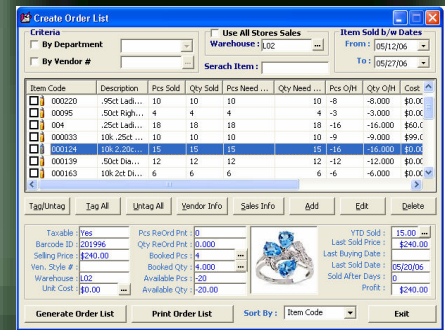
Create Order List

Criteria
By Department
By Vendor #
Use All Stores Sales
Warehouse : L02
Serach Item :
Item Sold b/w Dates
From : 05/12/06
To : 05/27/06

| Item Code | Description | Pcs Sold | Qty Sold | Pcs Need ... | Qty Need ... | Pcs O/H | Qty O/H | Cost |
|---|---|---|---|---|---|---|---|---|
| 000220 | .95ct Ladi... | 10 | 10 | 10 | 10 | -8 | -8.000 | $0.00 |
| 00095 | .50ct Righ... | 4 | 4 | 4 | 4 | -3 | -3.000 | $0.00 |
| 004 | .25ct Ladie... | 18 | 18 | 18 | 18 | -16 | -16.000 | $60.0 |
| 000033 | 10k .25ct ... | 10 | 10 | 10 | 10 | -9 | -9.000 | $99.0 |
| 000124 | 10k 2.20c... | 15 | 15 | 15 | 15 | -16 | -16.000 | $0.00 |
| 000139 | .50ct Dia... | 12 | 12 | 12 | 12 | -12 | -12.000 | $0.00 |
| 000163 | 10k 2ct Di... | 6 | 6 | 6 | 6 | -6 | -6.000 | $0.00 |

Tag/Untag | Tag All | Untag All | Vendor Info | Sales Info | Add | Edit | Delete

Taxable : Yes
Barcode ID : 201996
Selling Price : $240.00
Ven. Style # :
Warehouse : L02
Unit Cost : $0.00
Pcs ReOrd Pnt : 0
Qty ReOrd Pnt : 0.000
Booked Pcs : 4
Booked Qty : 4.000
Available Pcs : -20
Available Qty : -20
YTD Sold : 15.00
Last Sold Price : $240.00
Last Buying Date :
Last Sold Date : 05/20/06
Sold After Days : 0
Profit : $240.00

Generate Order List | Print Order List | Sort By : Item Code | Exit